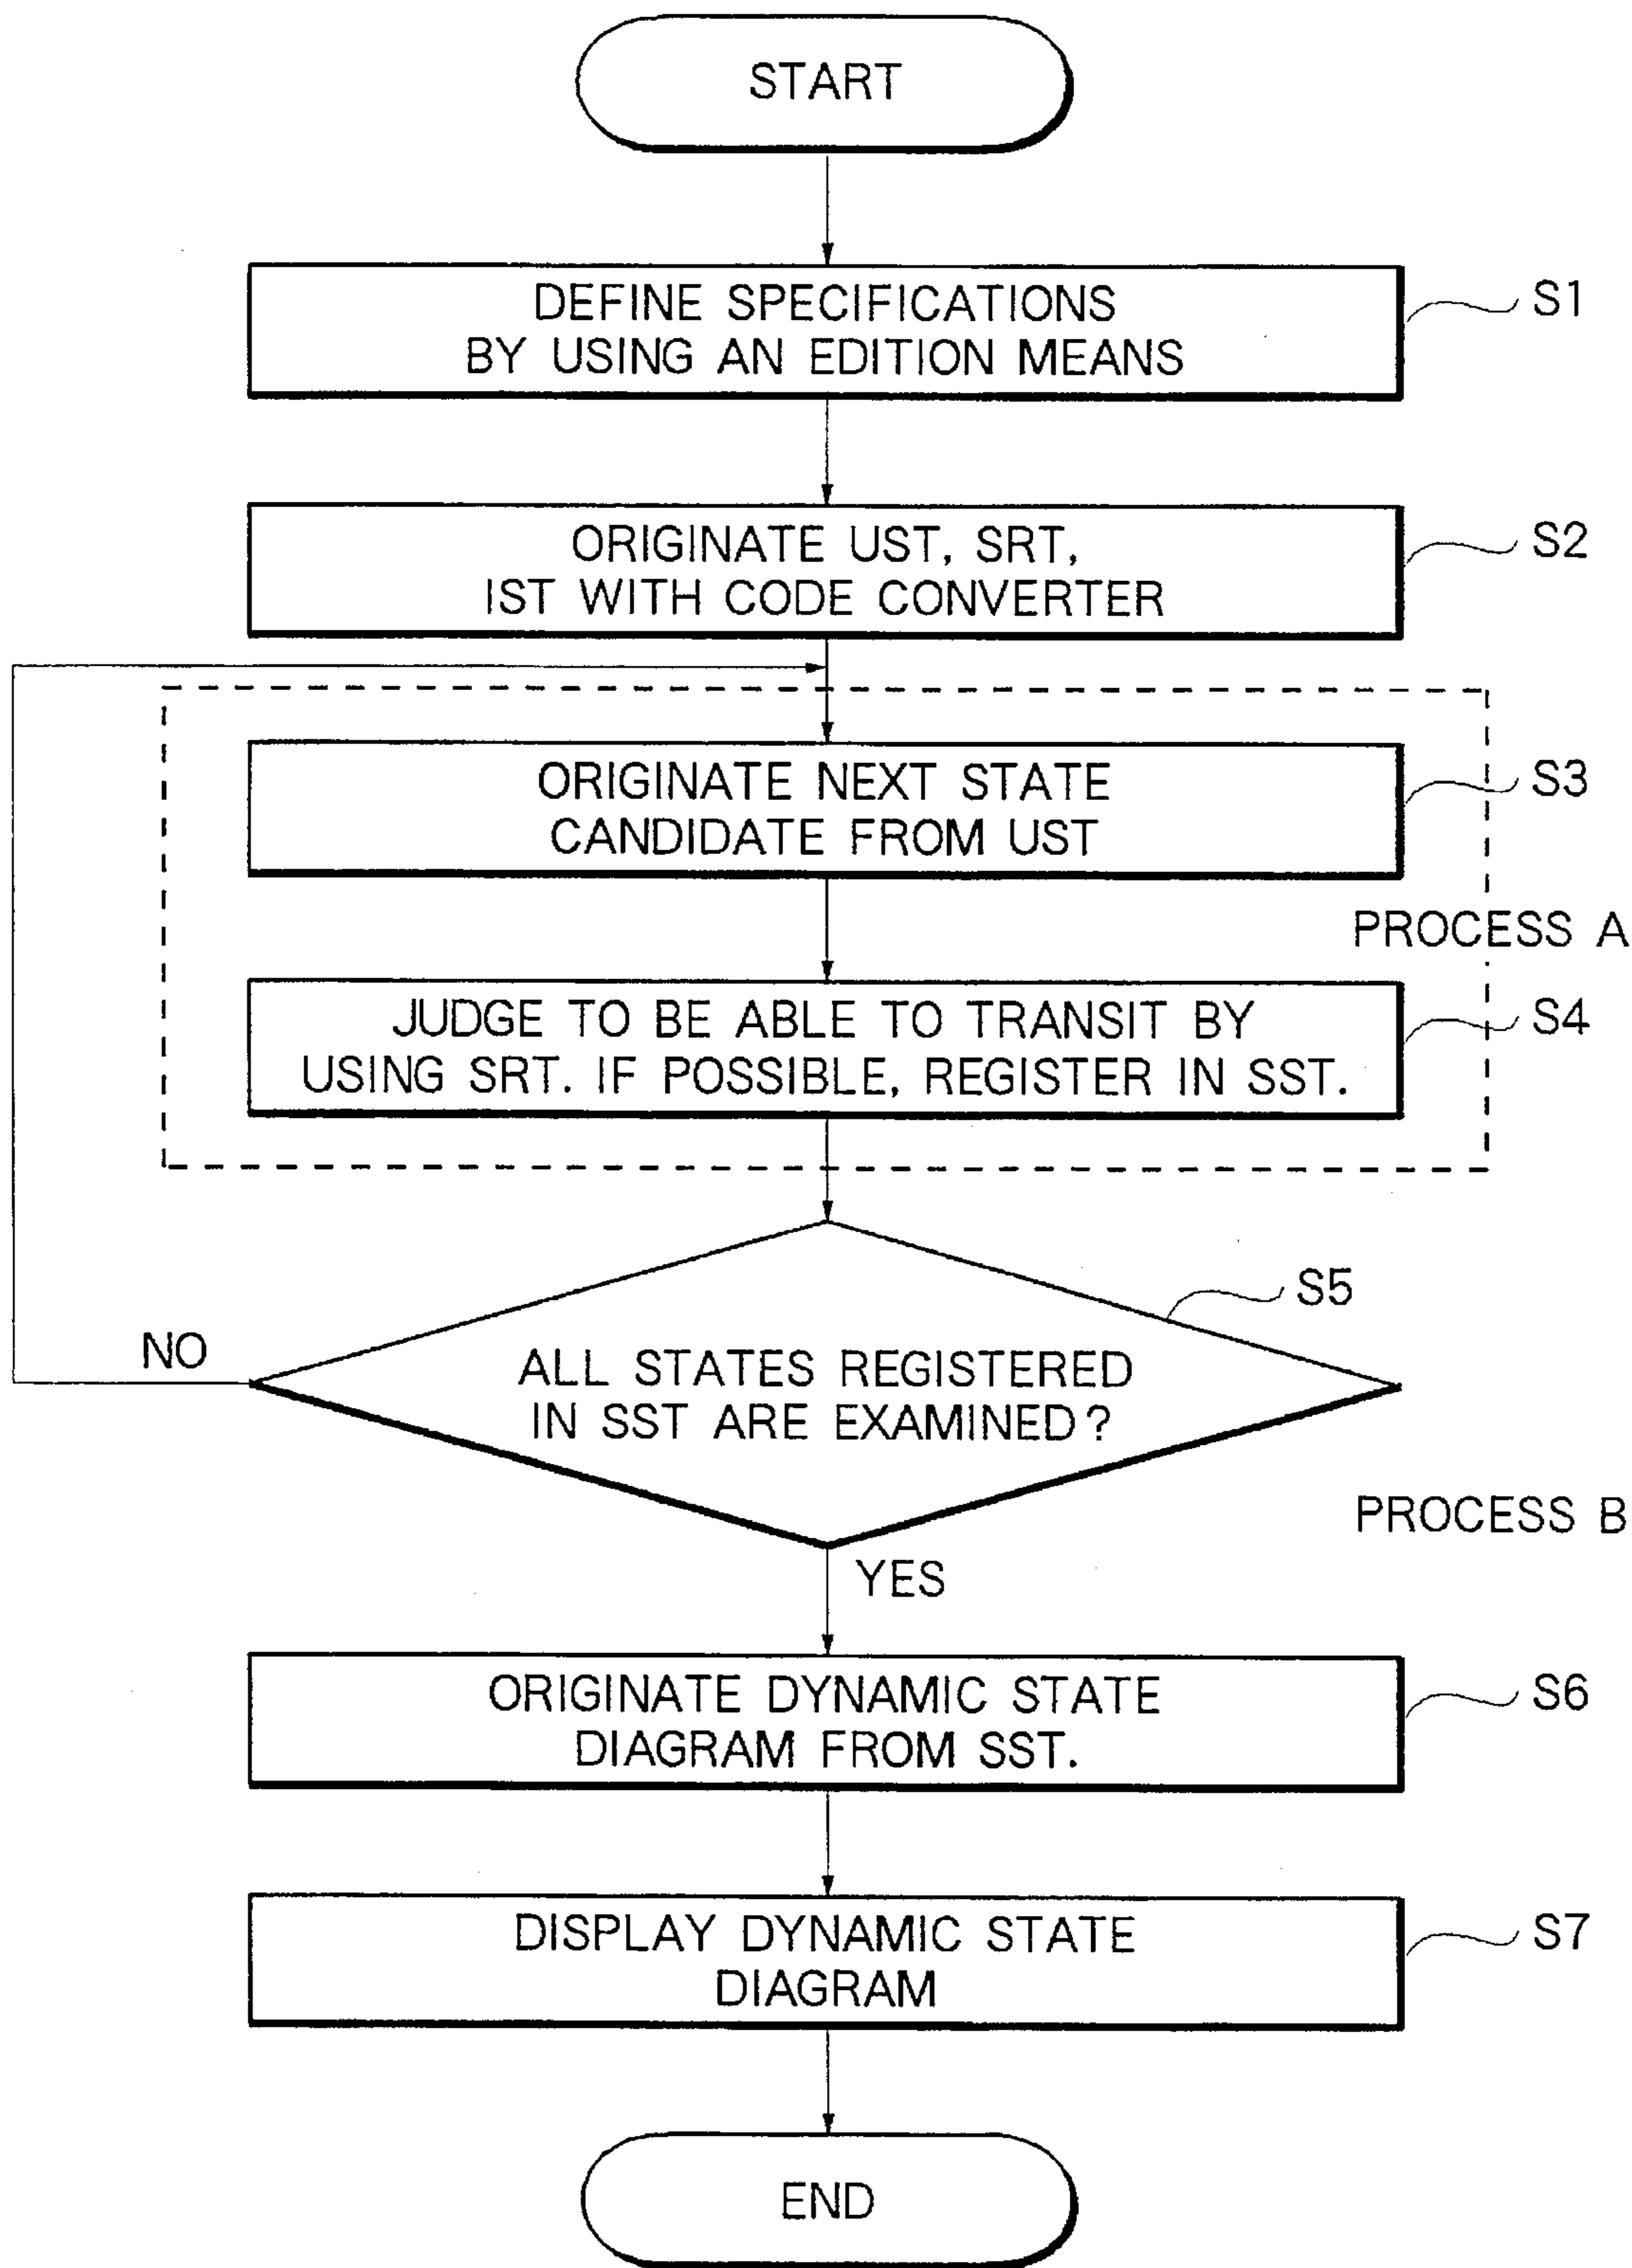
START

DEFINE SPECIFICATIONS BY USING AN EDITION MEANS

S1

ORIGINATE UST, SRT, IST WITH CODE CONVERTER

S2

ORIGINATE NEXT STATE CANDIDATE FROM UST

S3

PROCESS A

JUDGE TO BE ABLE TO TRANSIT BY USING SRT. IF POSSIBLE, REGISTER IN SST.

S4

S5

NO

ALL STATES REGISTERED IN SST ARE EXAMINED?

PROCESS B

YES

ORIGINATE DYNAMIC STATE DIAGRAM FROM SST.

S6

DISPLAY DYNAMIC STATE DIAGRAM

S7

END